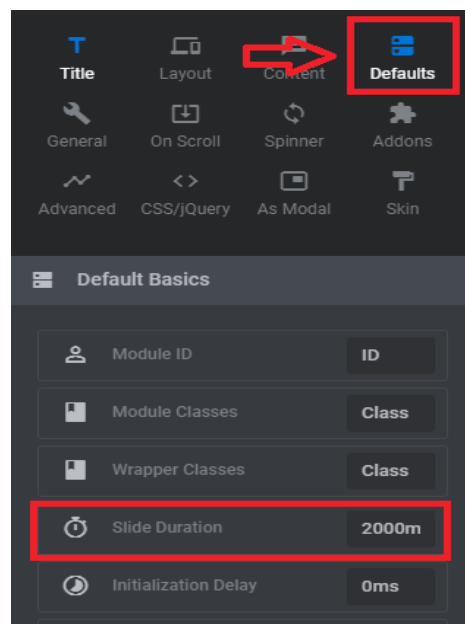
Title
Layout
Content
Defaults
General
On Scroll
Spinner
Addons
Advanced
CSS/jQuery
As Modal
Skin

Default Basics

Module ID
ID
Module Classes
Class
Wrapper Classes
Class
Slide Duration
2000m
Initialization Delay
0ms